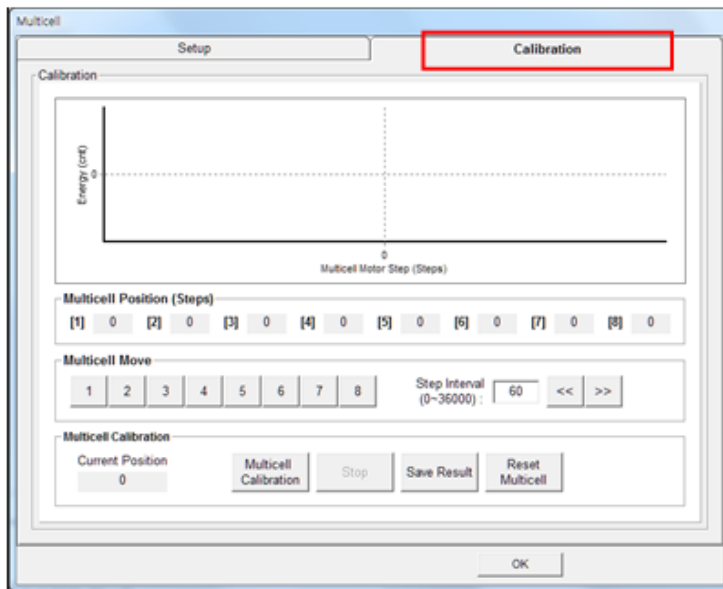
Multicell

Setup

Calibration

Calibration

Energy (cnt)

0

0

Multicell Motor Step (Steps)

Multicell Position (Steps)

[1] 0 [2] 0 [3] 0 [4] 0 [5] 0 [6] 0 [7] 0 [8] 0

Multicell Move

1 2 3 4 5 6 7 8

Step Interval (0~36000) : 60 << >>

Multicell Calibration

Current Position

0

Multicell Calibration

Stop

Save Result

Reset Multicell

OK